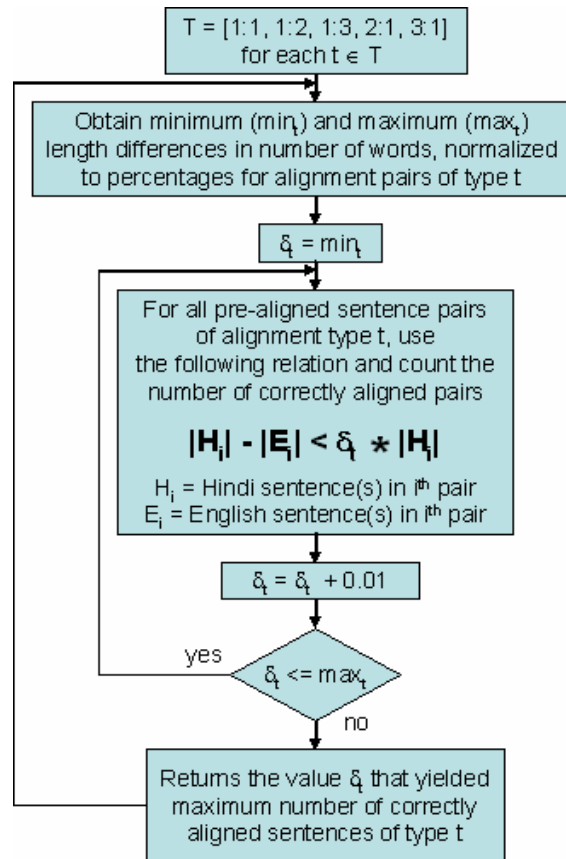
T = [1:1, 1:2, 1:3, 2:1, 3:1]
for each $t \in T$

Obtain minimum ($min_t$) and maximum ($max_t$) length differences in number of words, normalized to percentages for alignment pairs of type t

$\delta_t = min_t$

For all pre-aligned sentence pairs of alignment type t, use the following relation and count the number of correctly aligned pairs

$|H_i| - |E_i| < \delta_t * |H_i|$

$H_i$ = Hindi sentence(s) in $i^{th}$ pair
$E_i$ = English sentence(s) in $i^{th}$ pair

$\delta_t = \delta_t + 0.01$

yes

$\delta_t <= max_t$

no

Returns the value $\delta_t$ that yielded maximum number of correctly aligned sentences of type t